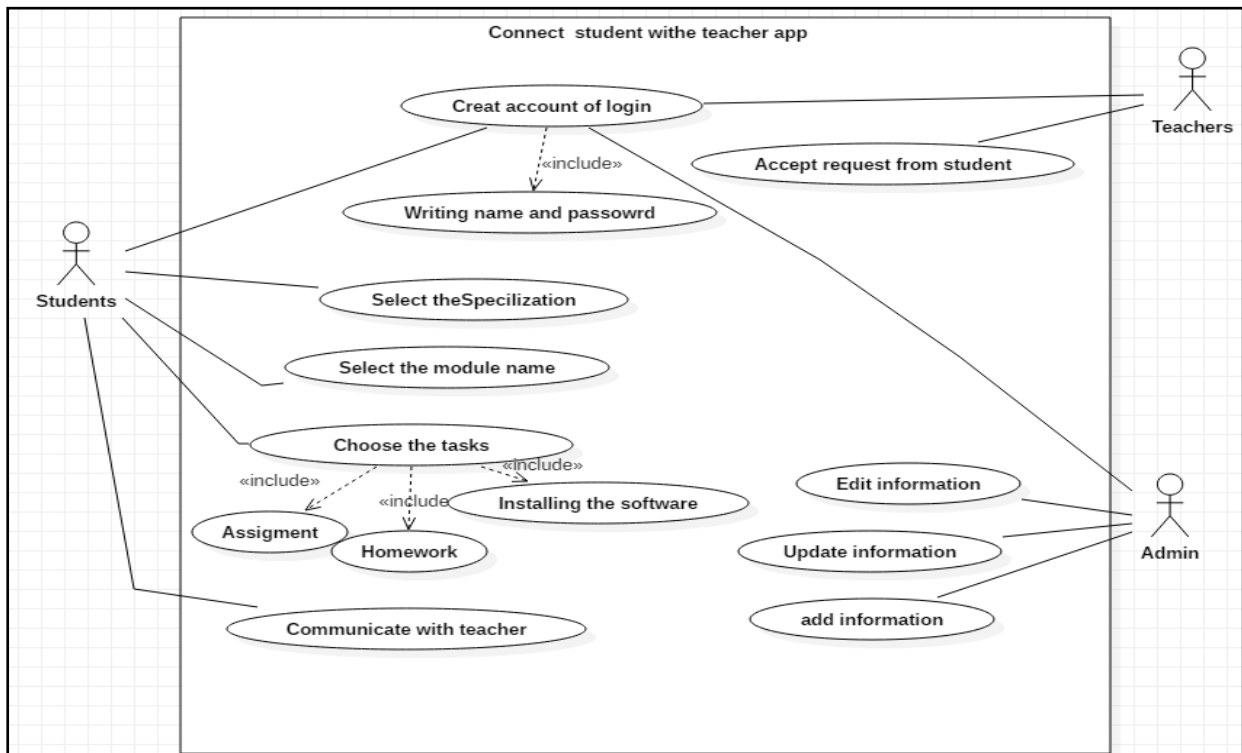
Connect student withe teacher app

Creat account of login

«include»

Writing name and passowrd

Accept request from student

Teachers

Students

Select theSpecilization

Select the module name

Choose the tasks

«include»

«include

«include»

Installing the software

Assigment

Homework

Communicate with teacher

Edit information

Update information

add information

Admin